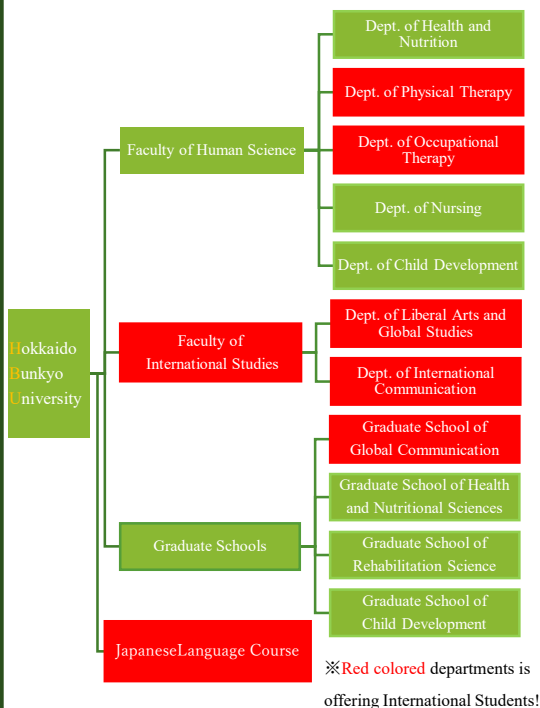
Hokkaido Bunkyo University

Faculty of Human Science

Dept. of Health and Nutrition

Dept. of Physical Therapy

Dept. of Occupational Therapy

Dept. of Nursing

Dept. of Child Development

Faculty of International Studies

Dept. of Liberal Arts and Global Studies

Dept. of International Communication

Graduate Schools

Graduate School of Global Communication

Graduate School of Health and Nutritional Sciences

Graduate School of Rehabilitation Science

Graduate School of Child Development

JapaneseLanguage Course

※Red colored departments is offering International Students!